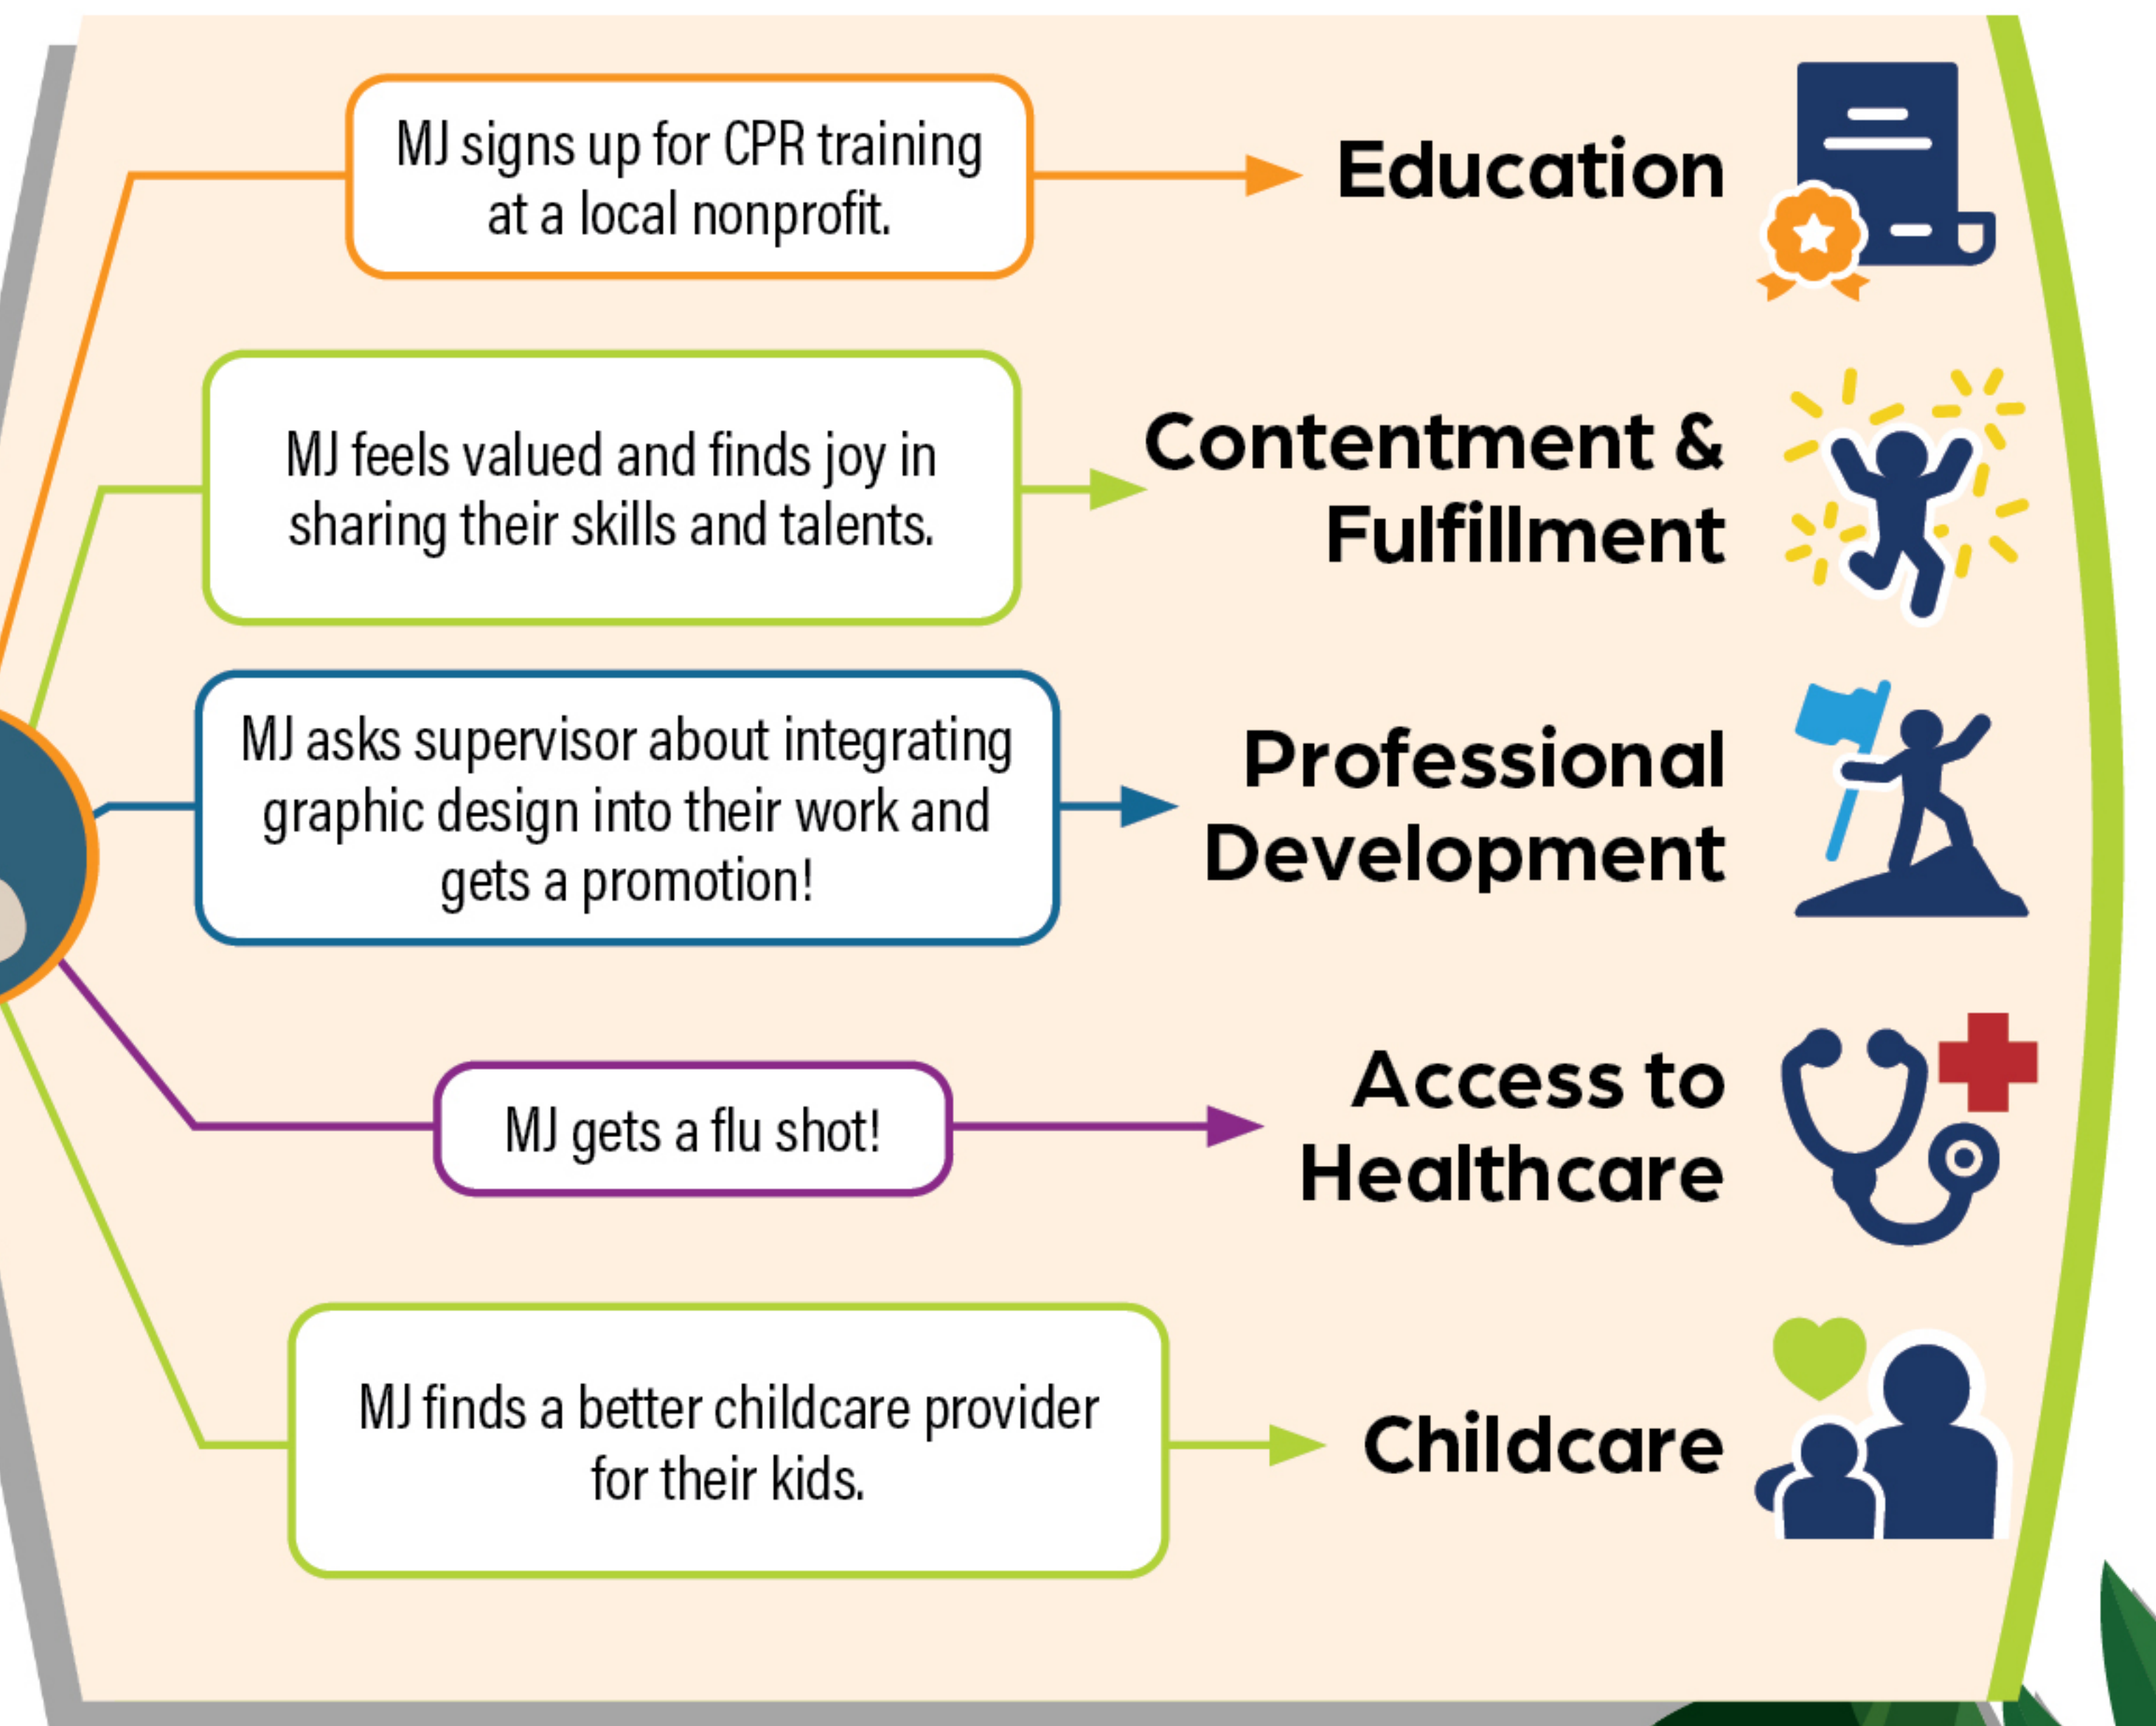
MJ signs up for CPR training at a local nonprofit.

Education

MJ feels valued and finds joy in sharing their skills and talents.

Contentment & Fulfillment

MJ asks supervisor about integrating graphic design into their work and gets a promotion!

Professional Development

MJ gets a flu shot!

Access to Healthcare

MJ finds a better childcare provider for their kids.

Childcare